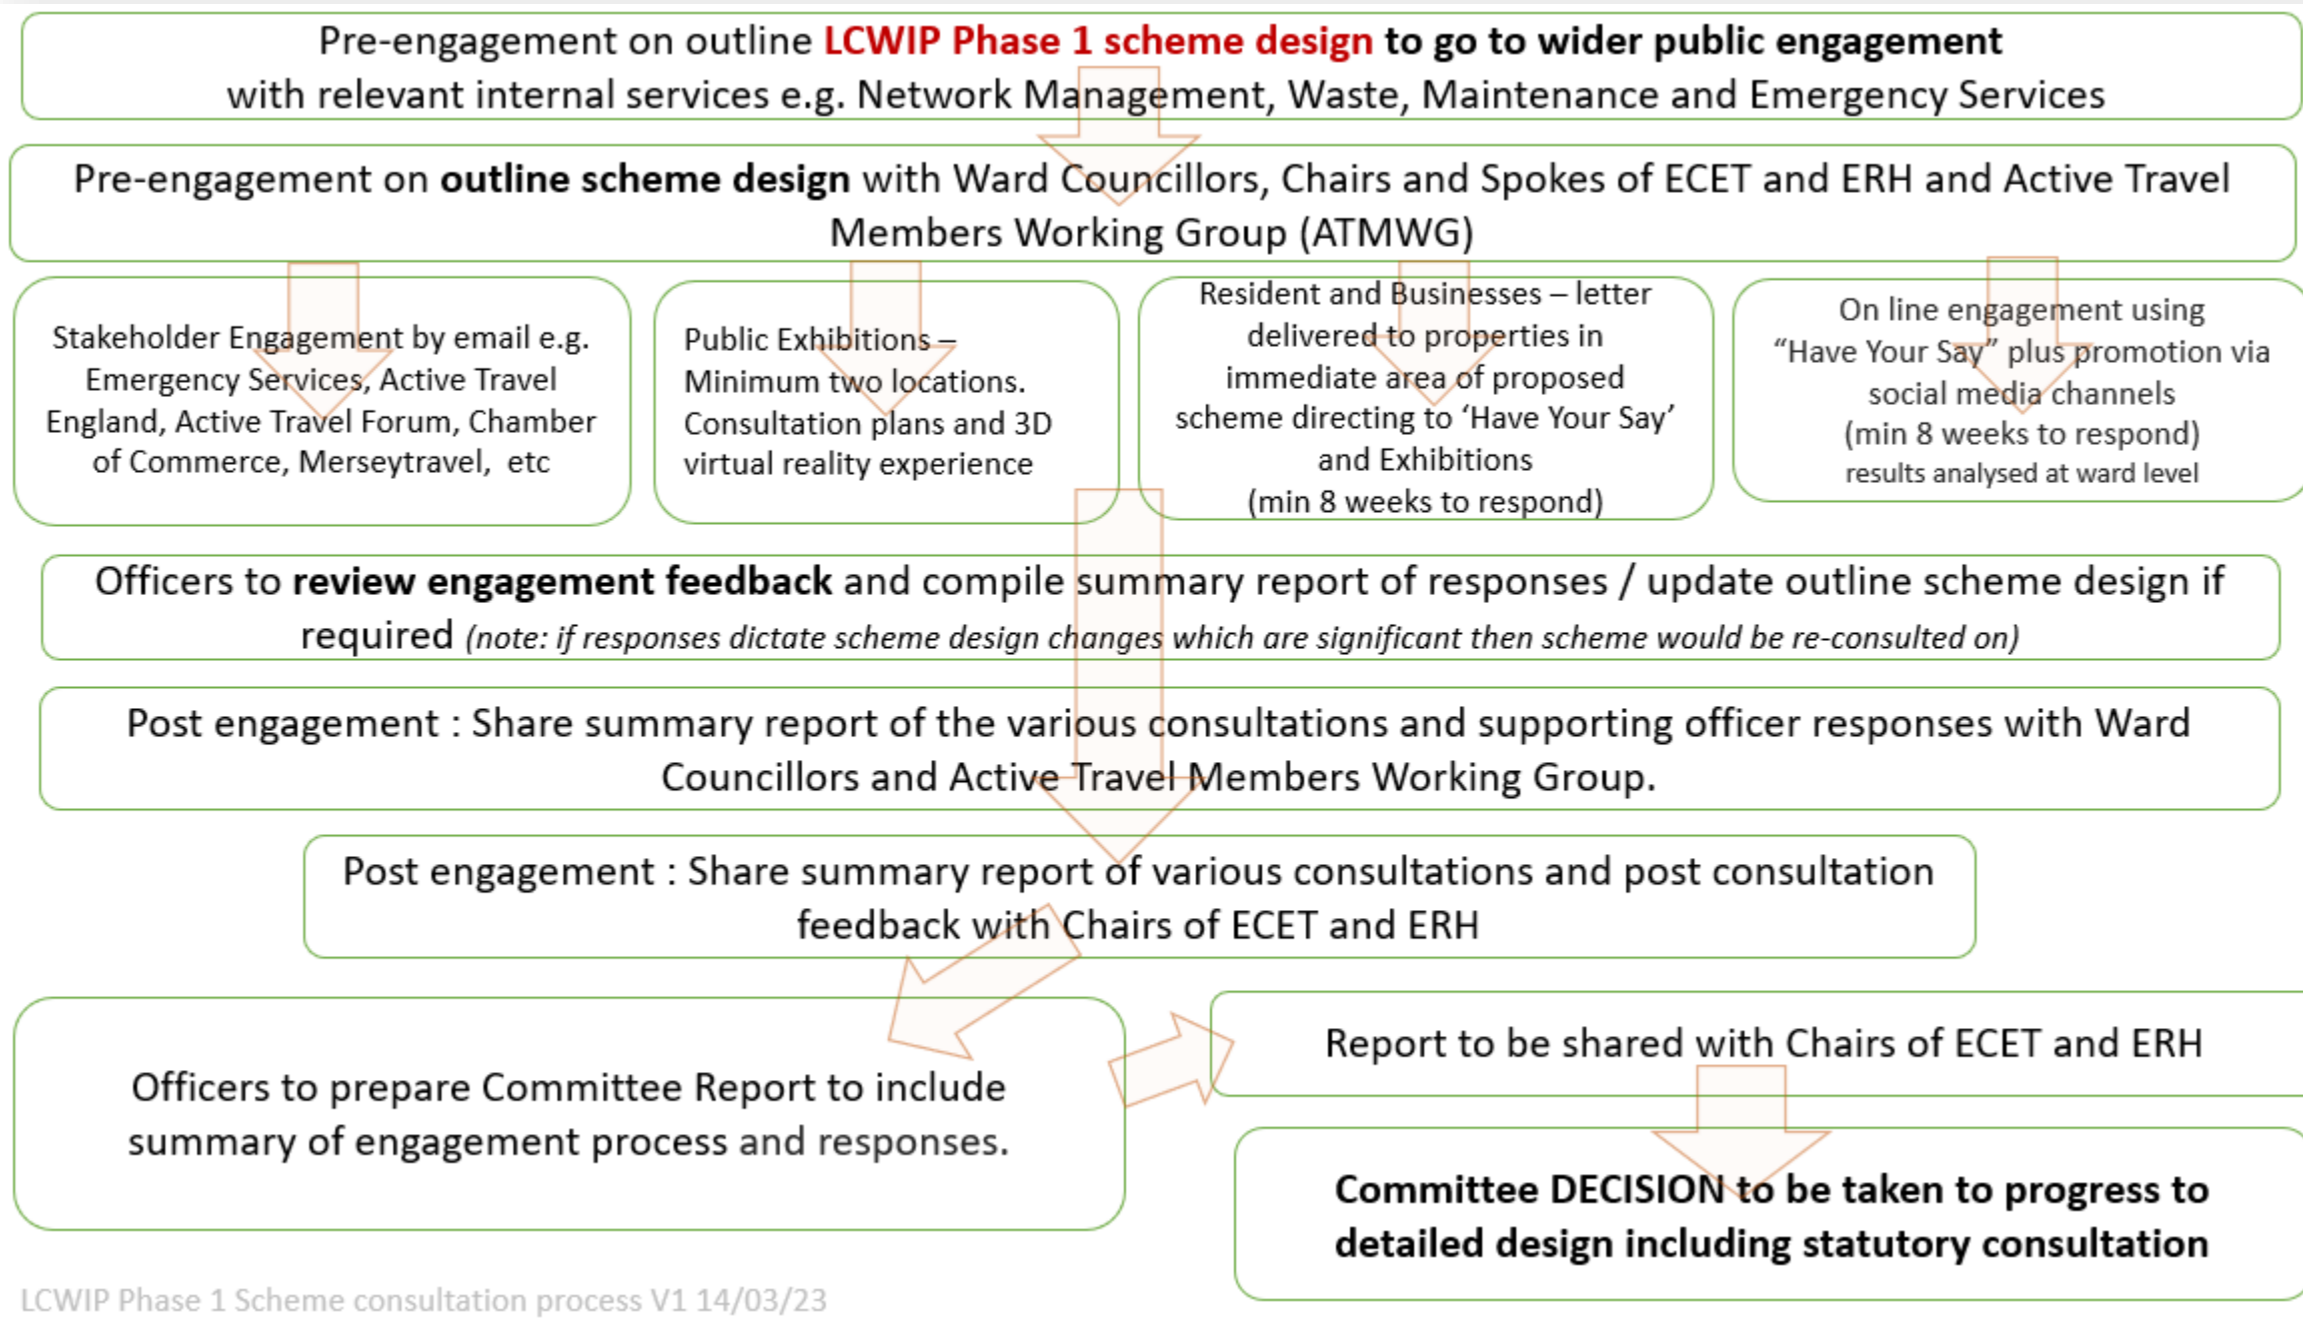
Pre-engagement on outline LCWIP Phase 1 scheme design to go to wider public engagement with relevant internal services e.g. Network Management, Waste, Maintenance and Emergency Services

Pre-engagement on outline scheme design with Ward Councillors, Chairs and Spokes of ECET and ERH and Active Travel Members Working Group (ATMWG)

Stakeholder Engagement by email e.g. Emergency Services, Active Travel England, Active Travel Forum, Chamber of Commerce, Merseytravel, etc

Public Exhibitions – Minimum two locations. Consultation plans and 3D virtual reality experience

Resident and Businesses – letter delivered to properties in immediate area of proposed scheme directing to 'Have Your Say' and Exhibitions (min 8 weeks to respond)

On line engagement using "Have Your Say" plus promotion via social media channels (min 8 weeks to respond) results analysed at ward level

Officers to review engagement feedback and compile summary report of responses / update outline scheme design if required (note: if responses dictate scheme design changes which are significant then scheme would be re-consulted on)

Post engagement : Share summary report of the various consultations and supporting officer responses with Ward Councillors and Active Travel Members Working Group.

Post engagement : Share summary report of various consultations and post consultation feedback with Chairs of ECET and ERH

Officers to prepare Committee Report to include summary of engagement process and responses.

Report to be shared with Chairs of ECET and ERH

Committee DECISION to be taken to progress to detailed design including statutory consultation

LCWIP Phase 1 Scheme consultation process V1 14/03/23